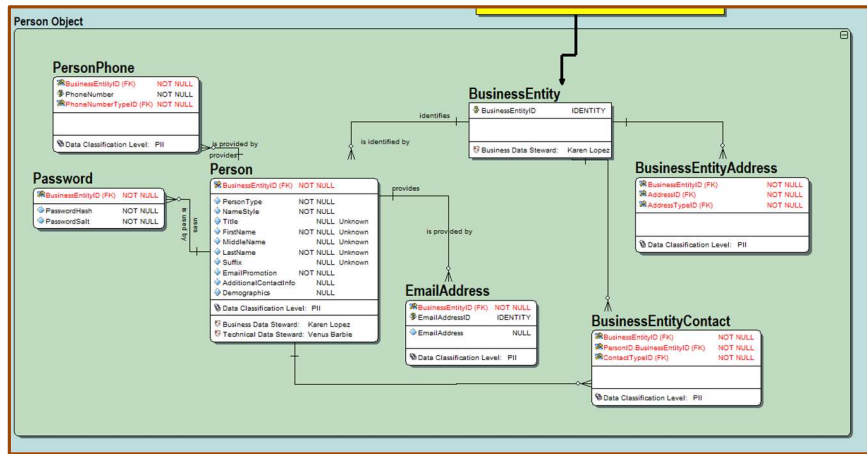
Person Object

PersonPhone

| | |
|---|---|
| BusinessEntityID (FK) | NOT NULL |
| PhoneNumber | NOT NULL |
| PhoneNumberTypeID (FK) | NOT NULL |

Data Classification Level: PII

is provided by
provides

BusinessEntity

| | |
|---|---|
| BusinessEntityID | IDENTITY |

Business Data Steward: Karen Lopez

identifies
is identified by

Password

| | |
|---|---|
| BusinessEntityID (FK) | NOT NULL |
| PasswordHash | NOT NULL |
| PasswordSalt | NOT NULL |

is used by
uses

Person

| | | |
|---|---|---|
| BusinessEntityID (FK) | NOT NULL | |
| PersonType | NOT NULL | |
| NameStyle | NOT NULL | |
| Title | NULL | Unknown |
| FirstName | NOT NULL | Unknown |
| MiddleName | NULL | Unknown |
| LastName | NOT NULL | Unknown |
| Suffix | NULL | Unknown |
| EmailPromotion | NOT NULL | |
| AdditionalContactInfo | NULL | |
| Demographics | NULL | |

Data Classification Level: PII

Business Data Steward: Karen Lopez
Technical Data Steward: Venus Barbie

provides
is provided by

BusinessEntityAddress

| | |
|---|---|
| BusinessEntityID (FK) | NOT NULL |
| AddressID (FK) | NOT NULL |
| AddressTypeID (FK) | NOT NULL |

Data Classification Level: PII

EmailAddress

| | |
|---|---|
| BusinessEntityID (FK) | NOT NULL |
| EmailAddressID | IDENTITY |
| EmailAddress | NULL |

Data Classification Level: PII

BusinessEntityContact

| | |
|---|---|
| BusinessEntityID (FK) | NOT NULL |
| PersonID.BusinessEntityID (FK) | NOT NULL |
| ContactTypeID (FK) | NOT NULL |

Data Classification Level: PII